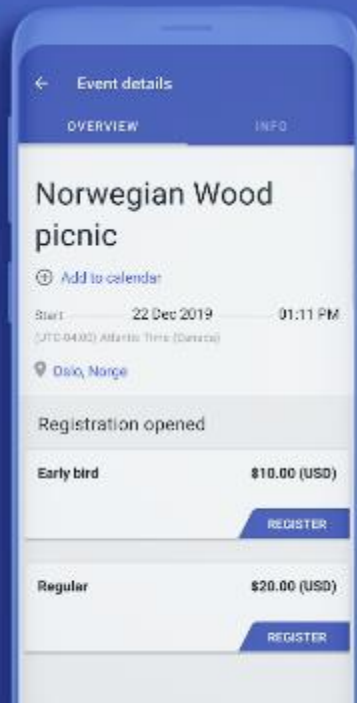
Event details

OVERVIEW

INFO

Norwegian Wood picnic

Add to calendar

Start 22 Dec 2019 01:11 PM

(UTC-04:00) Atlantic Time (Canada)

Oslo, Norge

Registration opened

Early bird $10.00 (USD)

REGISTER

Regular $20.00 (USD)

REGISTER